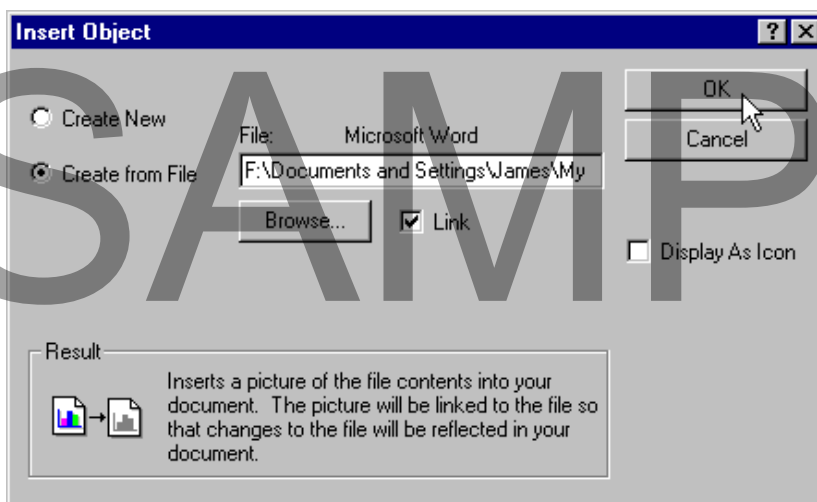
Insert Object

?

Create New

Create from File

File: Microsoft Word

F:\Documents and Settings\James\My

Browse...

Link

OK

Cancel

Display As Icon

Result

Inserts a picture of the file contents into your document. The picture will be linked to the file so that changes to the file will be reflected in your document.

SAMP